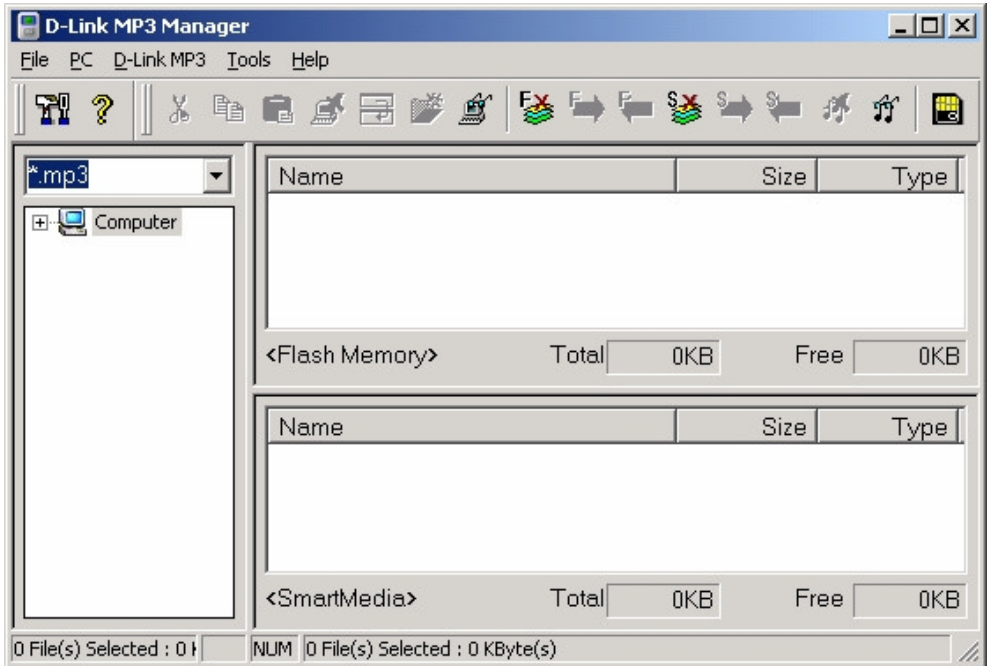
D-Link MP3 Manager

File PC D-Link MP3 Tools Help

*.mp3

Computer

| Name | Size | Type |
|---|---|---|

<Flash Memory> Total 0KB Free 0KB

| Name | Size | Type |
|---|---|---|

<SmartMedia> Total 0KB Free 0KB

0 File(s) Selected : 0 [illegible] NUM 0 File(s) Selected : 0 KByte(s)